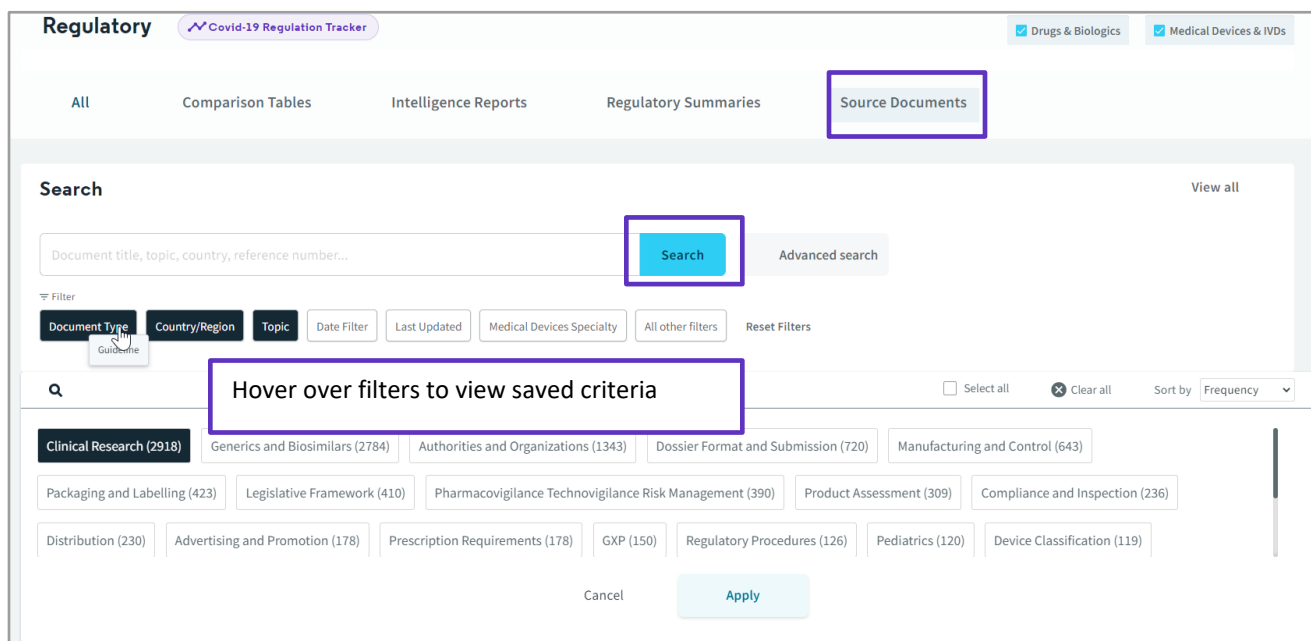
Regulatory
Covid-19 Regulation Tracker
Drugs & Biologics
Medical Devices & IVDs

All
Comparison Tables
Intelligence Reports
Regulatory Summaries
Source Documents

Search
View all

Document title, topic, country, reference number...
Search
Advanced search

Filter
Document Type
Guideline
Country/Region
Topic
Date Filter
Last Updated
Medical Devices Specialty
All other filters
Reset Filters

Hover over filters to view saved criteria

Select all
Clear all
Sort by Frequency

Clinical Research (2918)
Generics and Biosimilars (2784)
Authorities and Organizations (1343)
Dossier Format and Submission (720)
Manufacturing and Control (643)
Packaging and Labelling (423)
Legislative Framework (410)
Pharmacovigilance Technovigilance Risk Management (390)
Product Assessment (309)
Compliance and Inspection (236)
Distribution (230)
Advertising and Promotion (178)
Prescription Requirements (178)
GXP (150)
Regulatory Procedures (126)
Pediatrics (120)
Device Classification (119)

Cancel
Apply